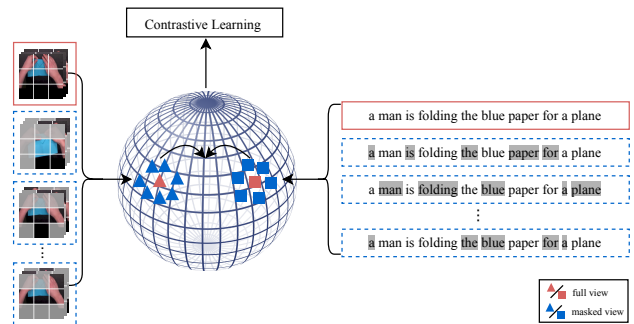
Contrastive Learning

a man is folding the blue paper for a plane

a man is folding the blue paper for a plane

a man is folding the blue paper for a plane

⋮

a man is folding the blue paper for a plane

⋮

full view

masked view